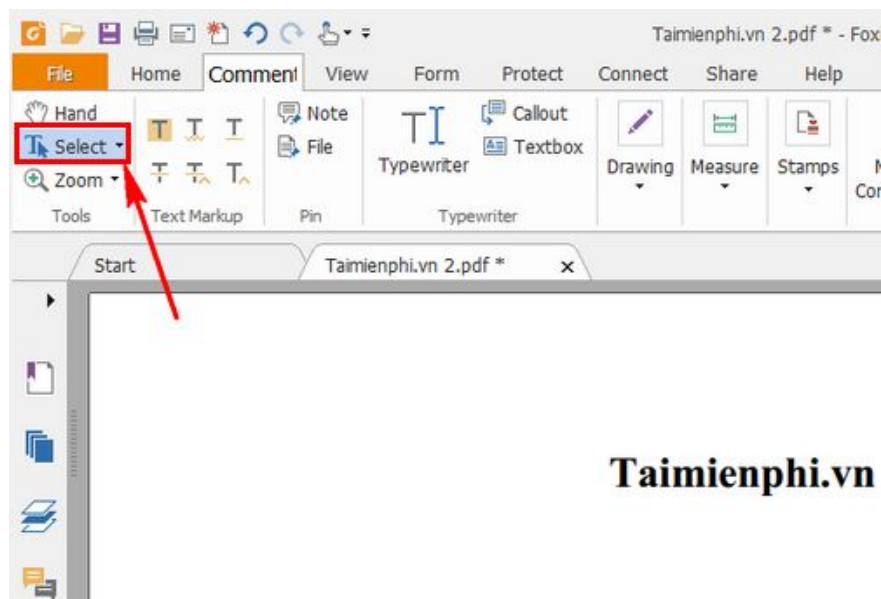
Taimienphi.vn 2.pdf * - Fox

File
Home
Comment
View
Form
Protect
Connect
Share
Help

Hand
Select
Zoom
Tools

Text Markup

Note
File
Pin

Typewriter
Callout
Textbox
Typewriter

Drawing
Measure
Stamps
M
Co

Start
Taimienphi.vn 2.pdf *

Taimienphi.vn